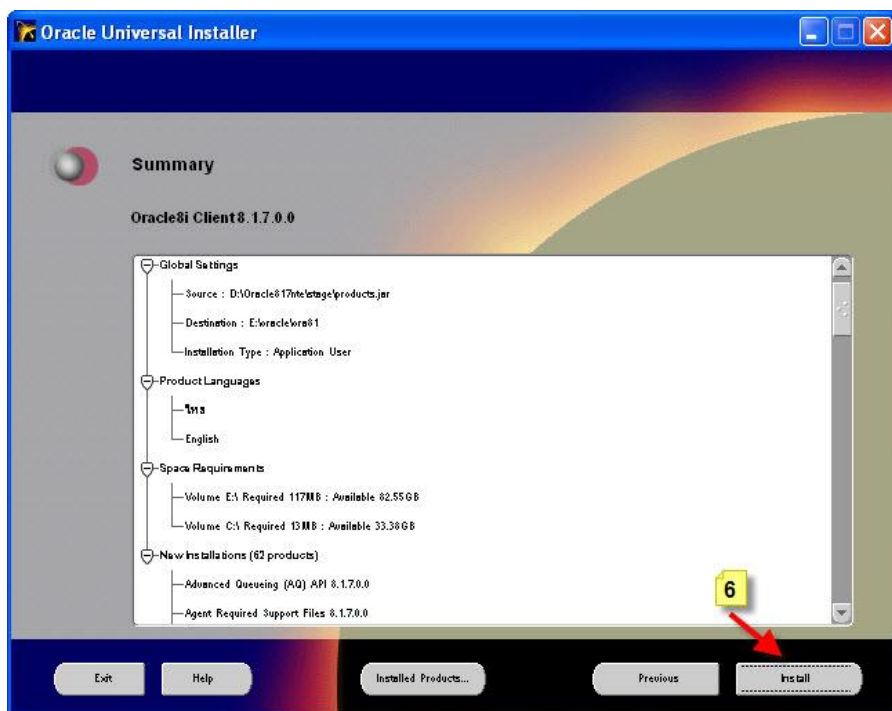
Oracle Universal Installer

Summary

Oracle8i Client 8.1.7.0.0

Global Settings
Source : D:\Oracle817nt\stage\products.jar
Destination : E:\oracle\ora81
Installation Type : Application User
Product Languages
ไทย
English
Space Requirements
Volume E:\ Required 117MB : Available 82.55GB
Volume C:\ Required 13MB : Available 33.38GB
New Installations (62 products)
Advanced Queueing (AQ) API 8.1.7.0.0
Agent Required Support Files 8.1.7.0.0

6

Exit
Help
Installed Products...
Previous
Install